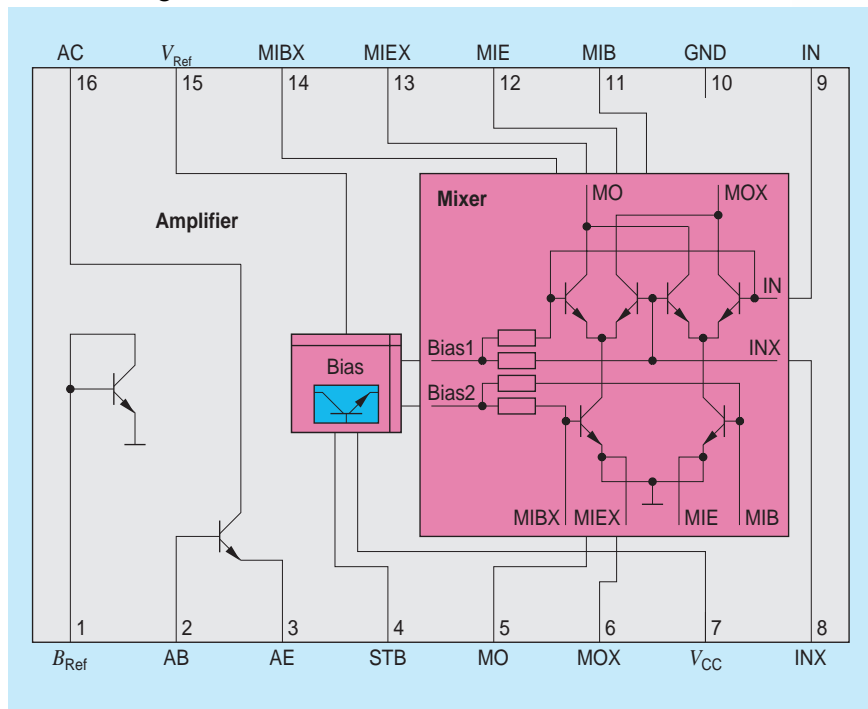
AC 16
$V_{\text{Ref}}$ 15
MIBX 14
MIEX 13
MIE 12
MIB 11
GND 10
IN 9

Amplifier

Mixer
MO
MOX
IN
Bias1
INX
Bias2
Bias
MIBX MIEX MIE MIB

1 $B_{\text{Ref}}$
2 AB
3 AE
4 STB
5 MO
6 MOX
7 $V_{\text{CC}}$
8 INX